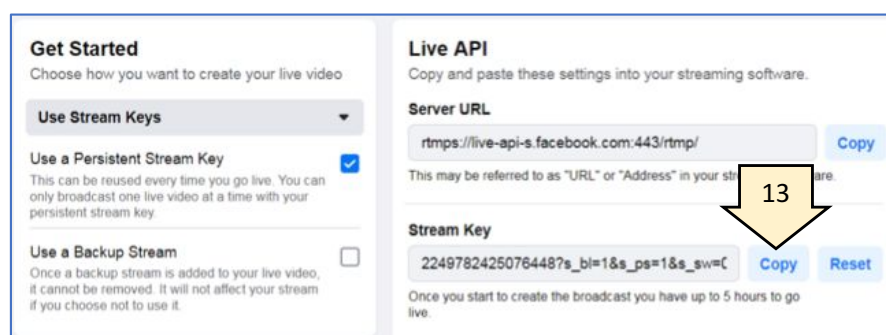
Get Started

Choose how you want to create your live video

Use Stream Keys

Use a Persistent Stream Key

This can be reused every time you go live. You can only broadcast one live video at a time with your persistent stream key.

Use a Backup Stream

Once a backup stream is added to your live video, it cannot be removed. It will not affect your stream if you choose not to use it.

Live API

Copy and paste these settings into your streaming software.

Server URL

rtmps://live-api-s.facebook.com:443/rtmp/

Copy

This may be referred to as "URL" or "Address" in your str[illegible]are.

13

Stream Key

2249782425076448?s_bl=1&s_ps=1&s_sw=(

Copy

Reset

Once you start to create the broadcast you have up to 5 hours to go live.